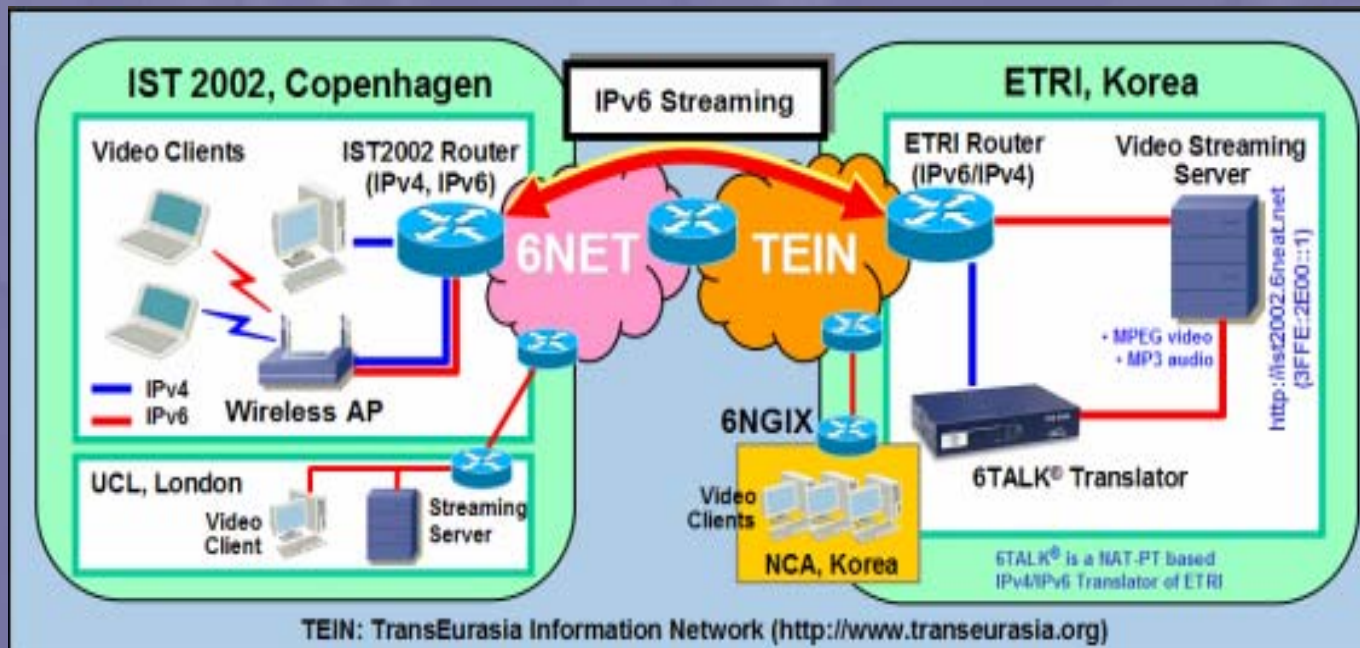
IST 2002, Copenhagen

IPv6 Streaming

ETRI, Korea

Video Clients

IST2002 Router (IPv4, IPv6)

6NET

TEIN

ETRI Router (IPv6/IPv4)

Video Streaming Server

http://ist2002.6neat.net (3FFE:2E00::1)

• MPEG video
• MP3 audio

IPv4
IPv6

Wireless AP

6NGIX

UCL, London

Video Client

Streaming Server

Video Clients

NCA, Korea

6TALK® Translator

6TALK® is a NAT-PT based IPv4/IPv6 Translator of ETRI

TEIN: TransEurasia Information Network (http://www.transeurasia.org)